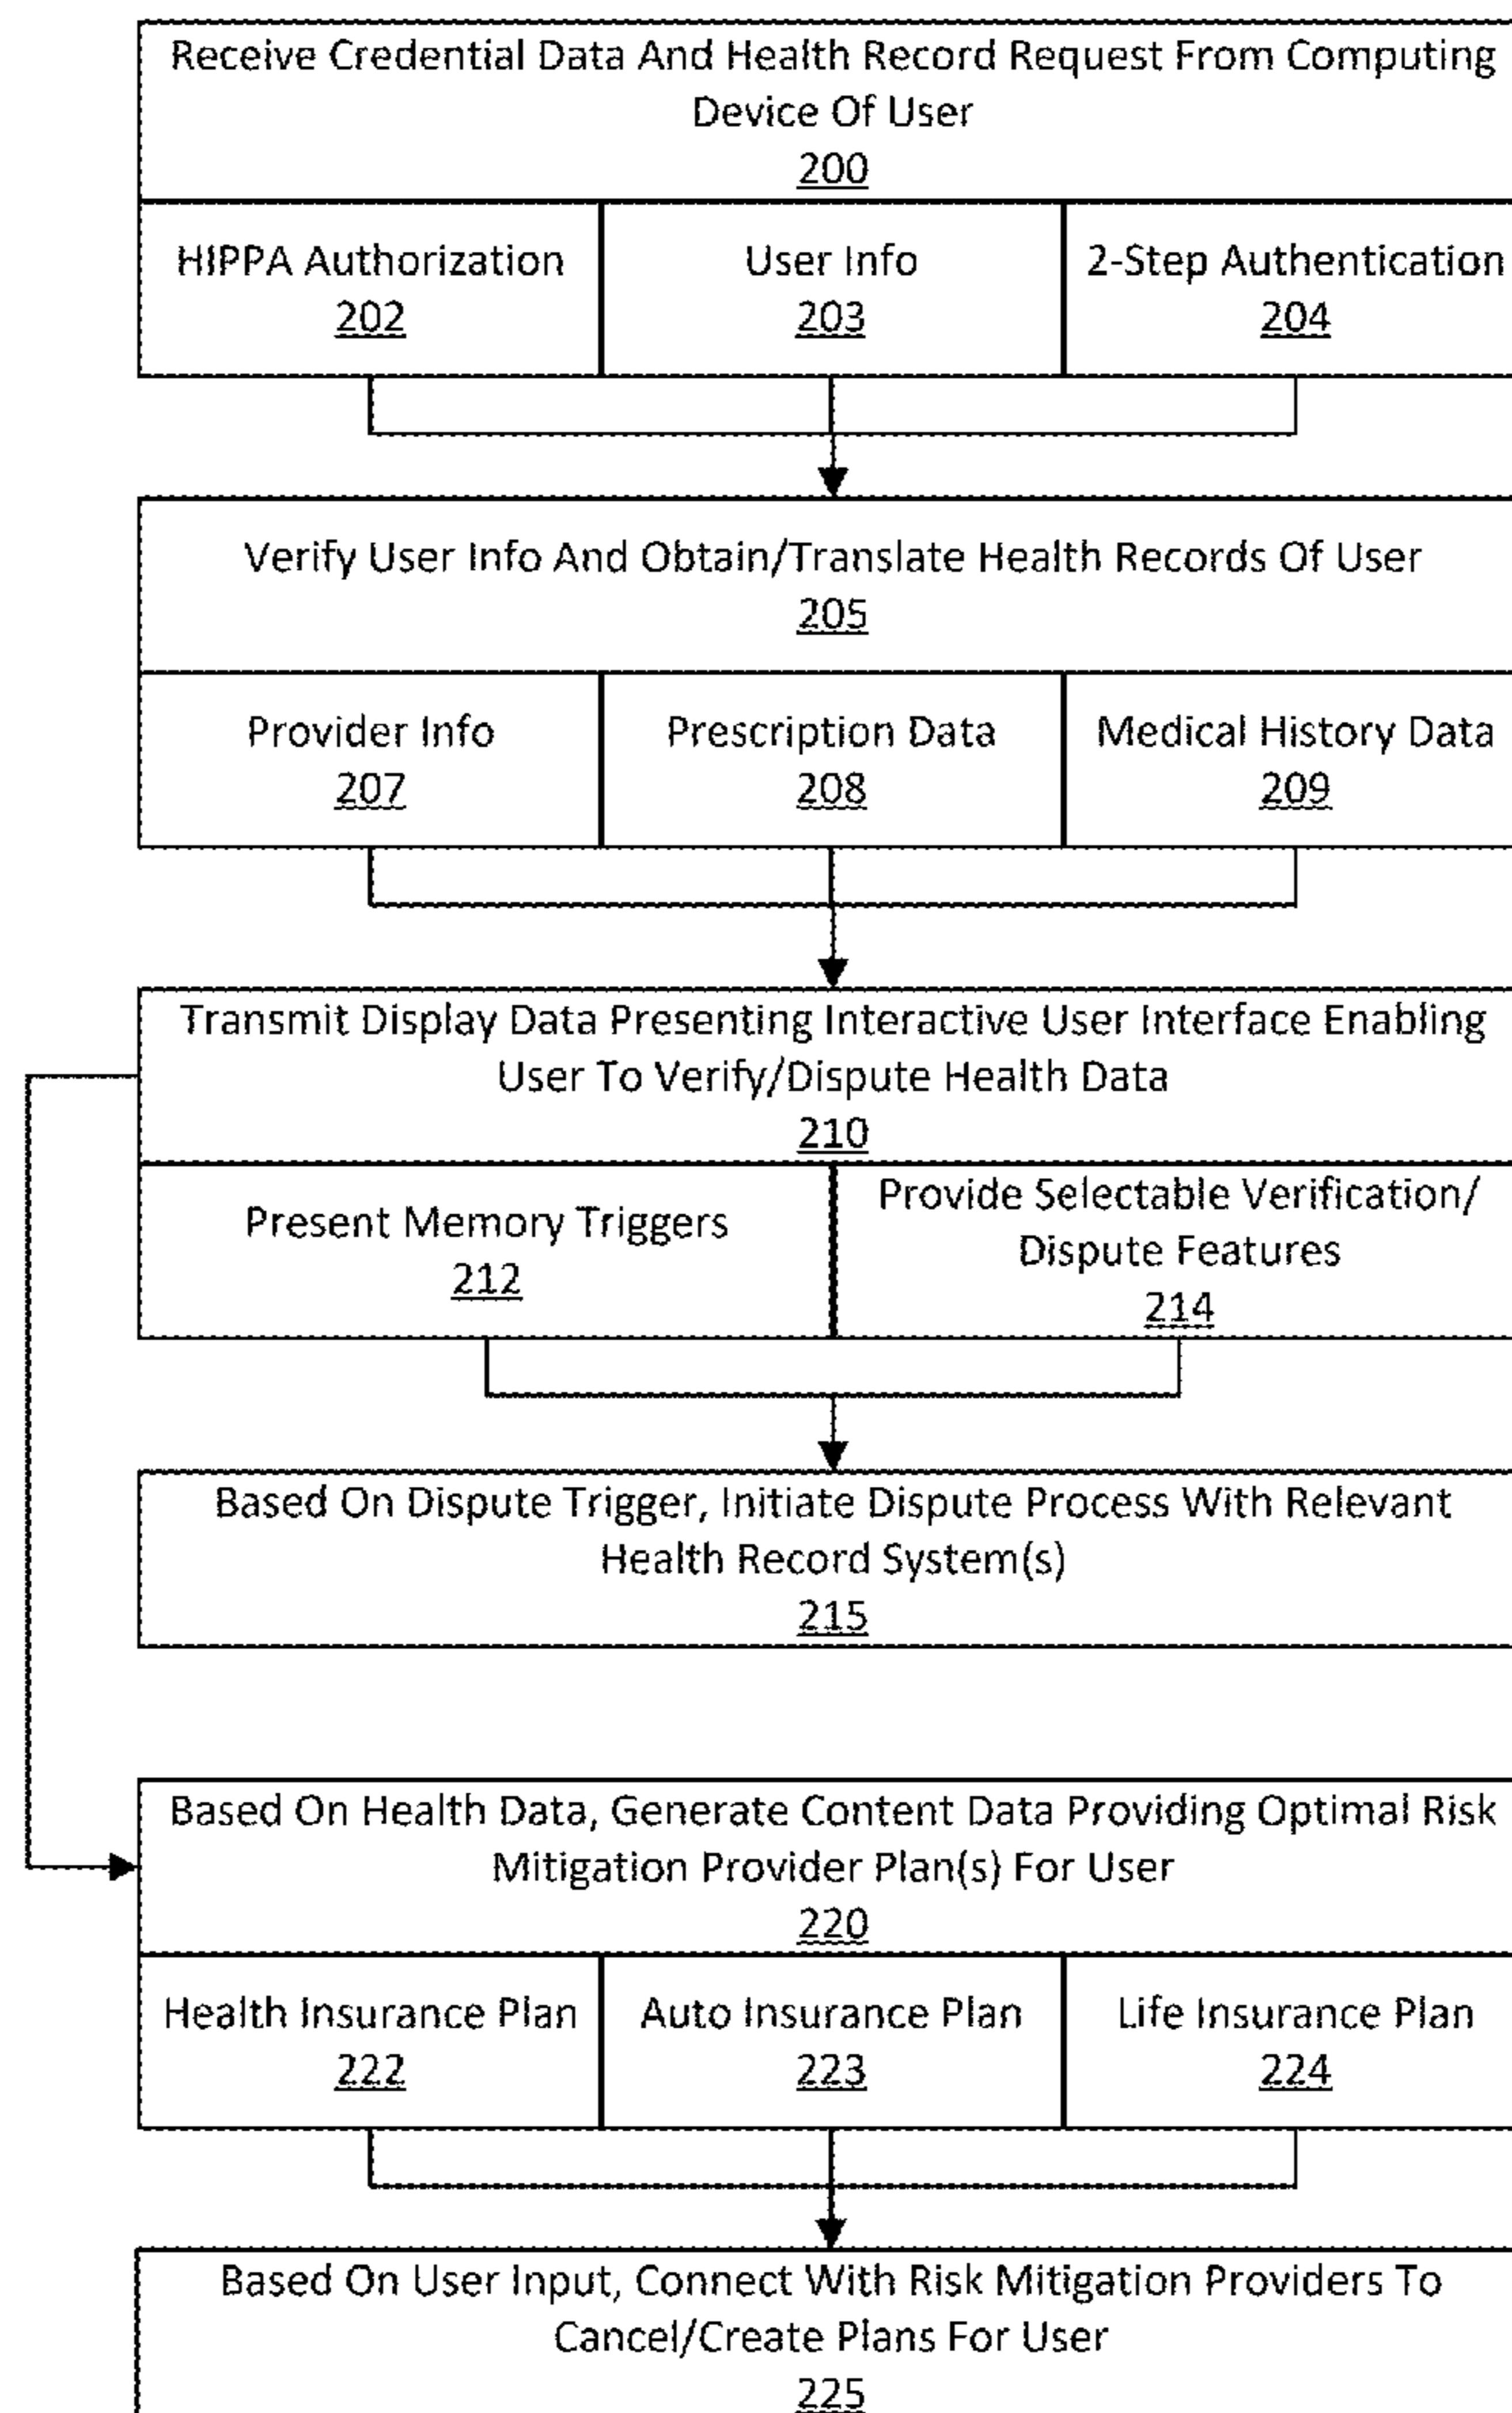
Receive Credential Data And Health Record Request From Computing Device Of User
200

HIPPA Authorization
202

User Info
203

2-Step Authentication
204

Verify User Info And Obtain/Translate Health Records Of User
205

Provider Info
207

Prescription Data
208

Medical History Data
209

Transmit Display Data Presenting Interactive User Interface Enabling User To Verify/Dispute Health Data
210

Present Memory Triggers
212

Provide Selectable Verification/ Dispute Features
214

Based On Dispute Trigger, Initiate Dispute Process With Relevant Health Record System(s)
215

Based On Health Data, Generate Content Data Providing Optimal Risk Mitigation Provider Plan(s) For User
220

Health Insurance Plan
222

Auto Insurance Plan
223

Life Insurance Plan
224

Based On User Input, Connect With Risk Mitigation Providers To Cancel/Create Plans For User
225